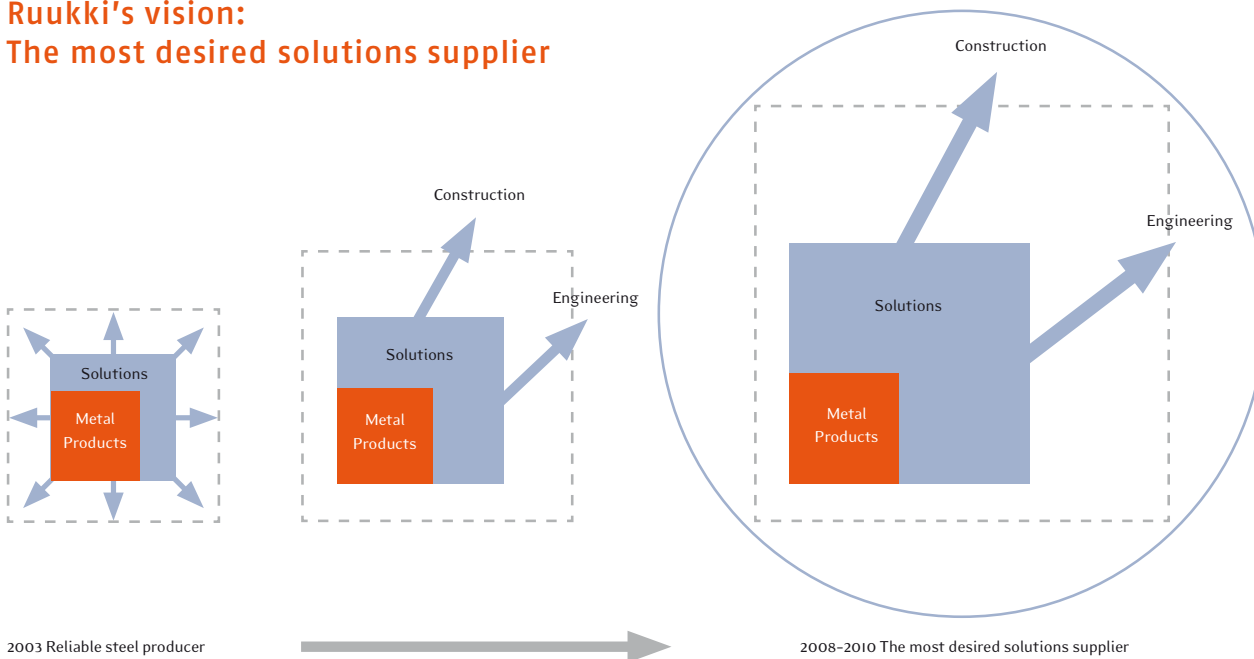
Ruukki's vision:
The most desired solutions supplier

Solutions
Metal Products

Construction
Engineering
Solutions
Metal Products

Construction
Engineering
Solutions
Metal Products

2003 Reliable steel producer

2008–2010 The most desired solutions supplier